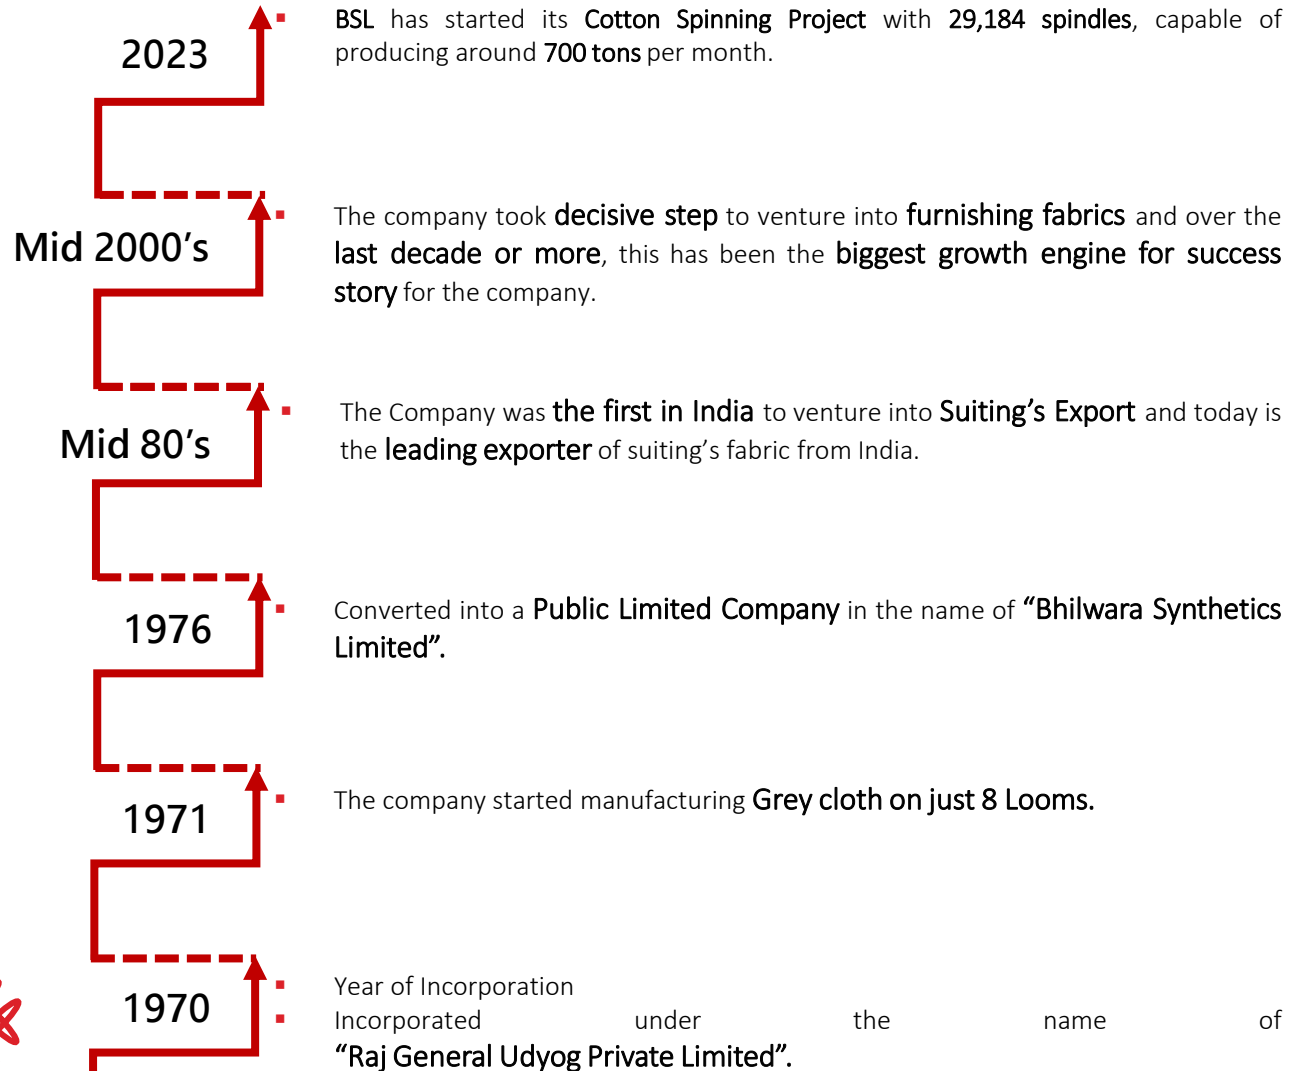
2023

BSL has started its Cotton Spinning Project with 29,184 spindles, capable of producing around 700 tons per month.

Mid 2000's

The company took decisive step to venture into furnishing fabrics and over the last decade or more, this has been the biggest growth engine for success story for the company.

Mid 80's

The Company was the first in India to venture into Suiting's Export and today is the leading exporter of suiting's fabric from India.

1976

Converted into a Public Limited Company in the name of "Bhilwara Synthetics Limited".

1971

The company started manufacturing Grey cloth on just 8 Looms.

1970

Year of Incorporation

Incorporated under the name of "Raj General Udyog Private Limited".